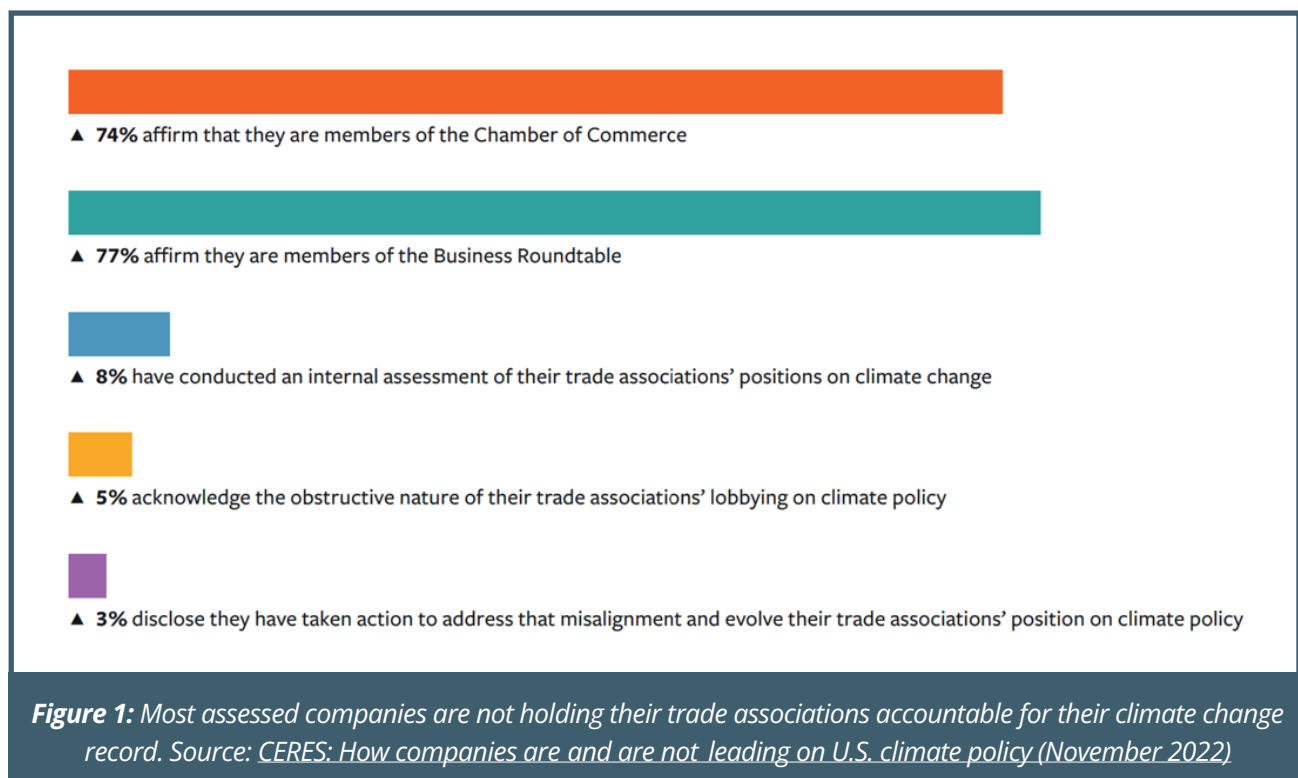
▲ 74% affirm that they are members of the Chamber of Commerce

▲ 77% affirm they are members of the Business Roundtable

▲ 8% have conducted an internal assessment of their trade associations' positions on climate change

▲ 5% acknowledge the obstructive nature of their trade associations' lobbying on climate policy

▲ 3% disclose they have taken action to address that misalignment and evolve their trade associations' position on climate policy

Figure 1: Most assessed companies are not holding their trade associations accountable for their climate change record. Source: CERES: How companies are and are not leading on U.S. climate policy (November 2022)